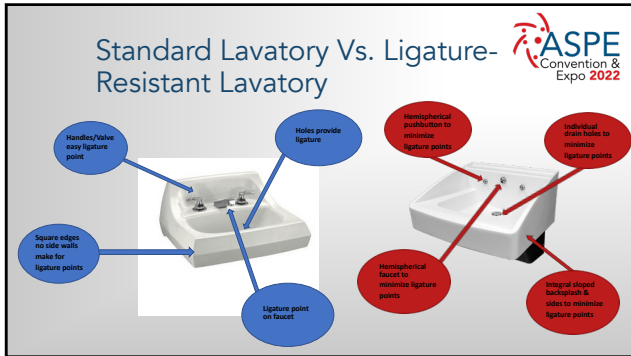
Standard Lavatory Vs. Ligature-Resistant Lavatory

ASPE Convention & Expo 2022

Handles/Valve easy ligature point

Holes provide ligature

Square edges no side walls make for ligature points

Ligature point on faucet

Hemispherical pushbutton to minimize ligature points

Individual drain holes to minimize ligature points

Hemispherical faucet to minimize ligature points

Integral sloped backsplash & sides to minimize ligature points